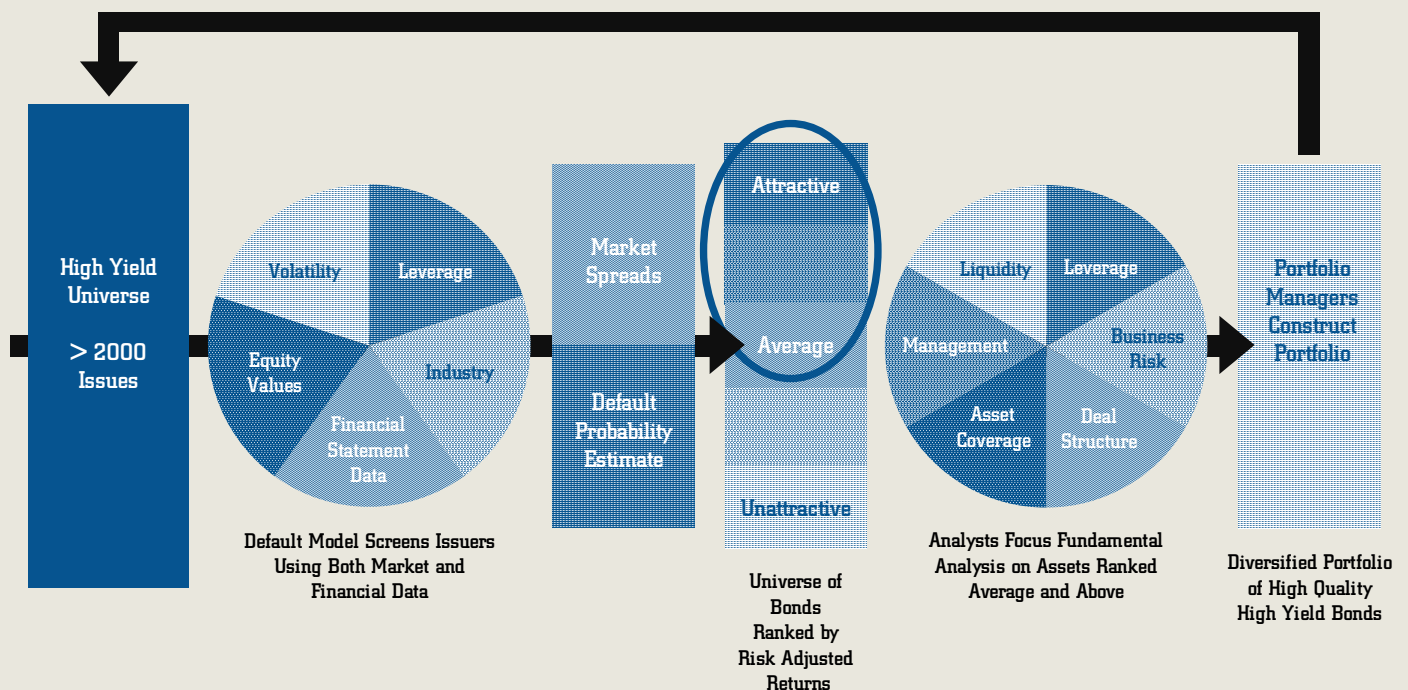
High Yield Universe

> 2000 Issues

Volatility

Leverage

Equity Values

Industry

Financial Statement Data

Default Model Screens Issuers Using Both Market and Financial Data

Market Spreads

Default Probability Estimate

Attractive

Average

Unattractive

Universe of Bonds Ranked by Risk Adjusted Returns

Liquidity

Leverage

Management

Business Risk

Asset Coverage

Deal Structure

Analysts Focus Fundamental Analysis on Assets Ranked Average and Above

Portfolio Managers Construct Portfolio

Diversified Portfolio of High Quality High Yield Bonds